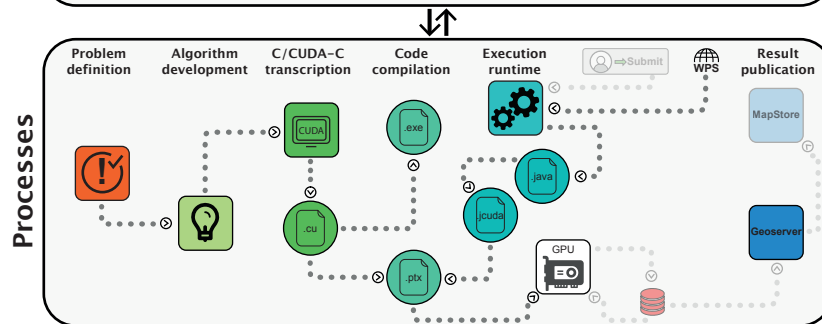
Processes

Problem definition

Algorithm development

C/CUDA-C transcription

Code compilation

Execution runtime

Submit

WPS

Result publication

CUDA

.exe

MapStore

.java

.cu

.jcuda

Geoserver

GPU

.ptx